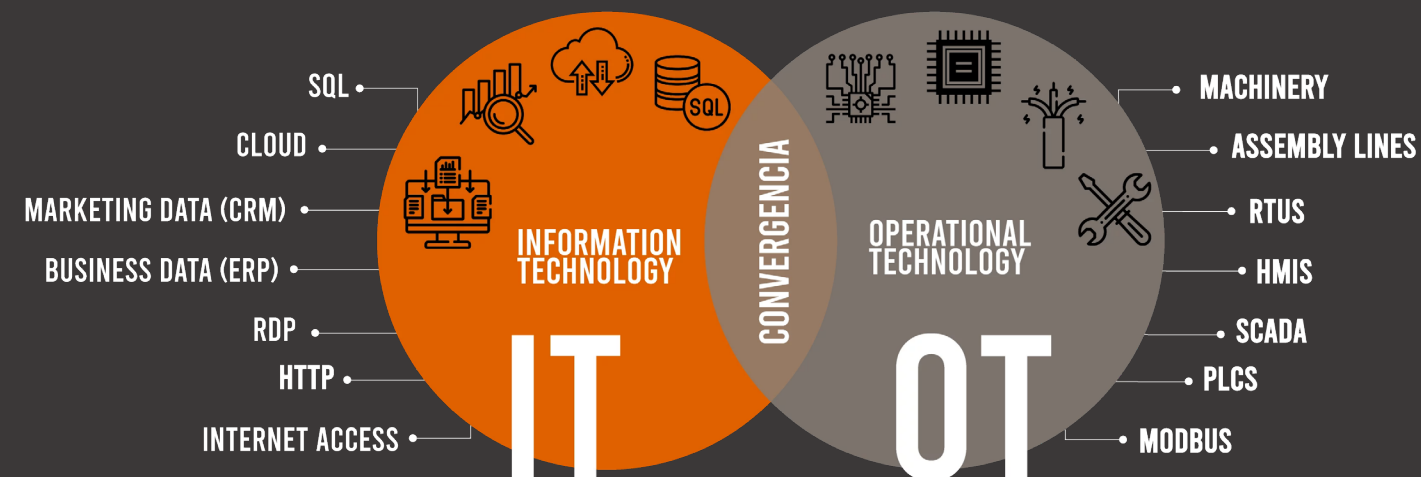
SQL
CLOUD
MARKETING DATA (CRM)
BUSINESS DATA (ERP)
RDP
HTTP
INTERNET ACCESS

SQL

INFORMATION TECHNOLOGY

IT

CONVERGENCIA

OPERATIONAL TECHNOLOGY

OT

MACHINERY
ASSEMBLY LINES
RTUS
HMIS
SCADA
PLCS
MODBUS